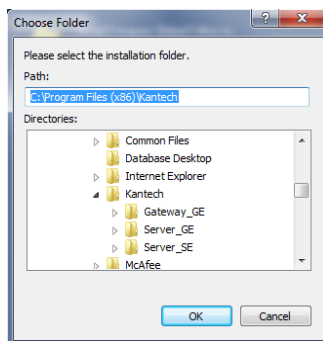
Choose Folder

?

Please select the installation folder.

Path:

C:\Program Files (x86)\Kantech

Directories:

Common Files
Database Desktop
Internet Explorer
Kantech
Gateway_GE
Server_GE
Server_SE
McAfee

OK

Cancel